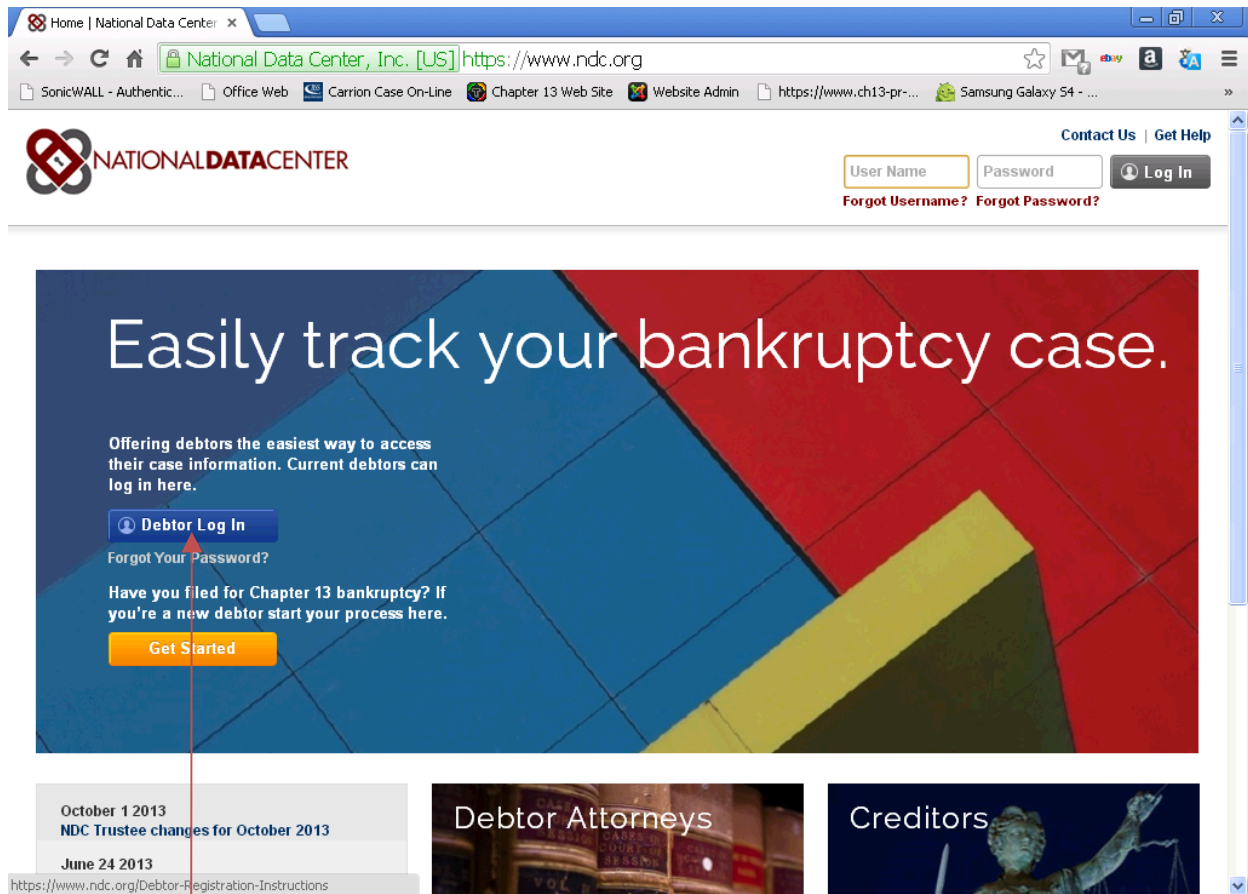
Home | National Data Center ×

National Data Center, Inc. [US] https://www.ndc.org

SonicWALL - Authentic... Office Web Carrion Case On-Line Chapter 13 Web Site Website Admin https://www.ch13-pr-... Samsung Galaxy S4 - ...

NATIONALDATACENTER

Contact Us | Get Help

User Name Password Log In

Forgot Username? Forgot Password?

Easily track your bankruptcy case.

Offering debtors the easiest way to access their case information. Current debtors can log in here.

Debtor Log In

Forgot Your Password?

Have you filed for Chapter 13 bankruptcy? If you're a new debtor start your process here.

Get Started

October 1 2013
NDC Trustee changes for October 2013

June 24 2013

Debtor Attorneys

Creditors

https://www.ndc.org/Debtor-Registration-Instructions